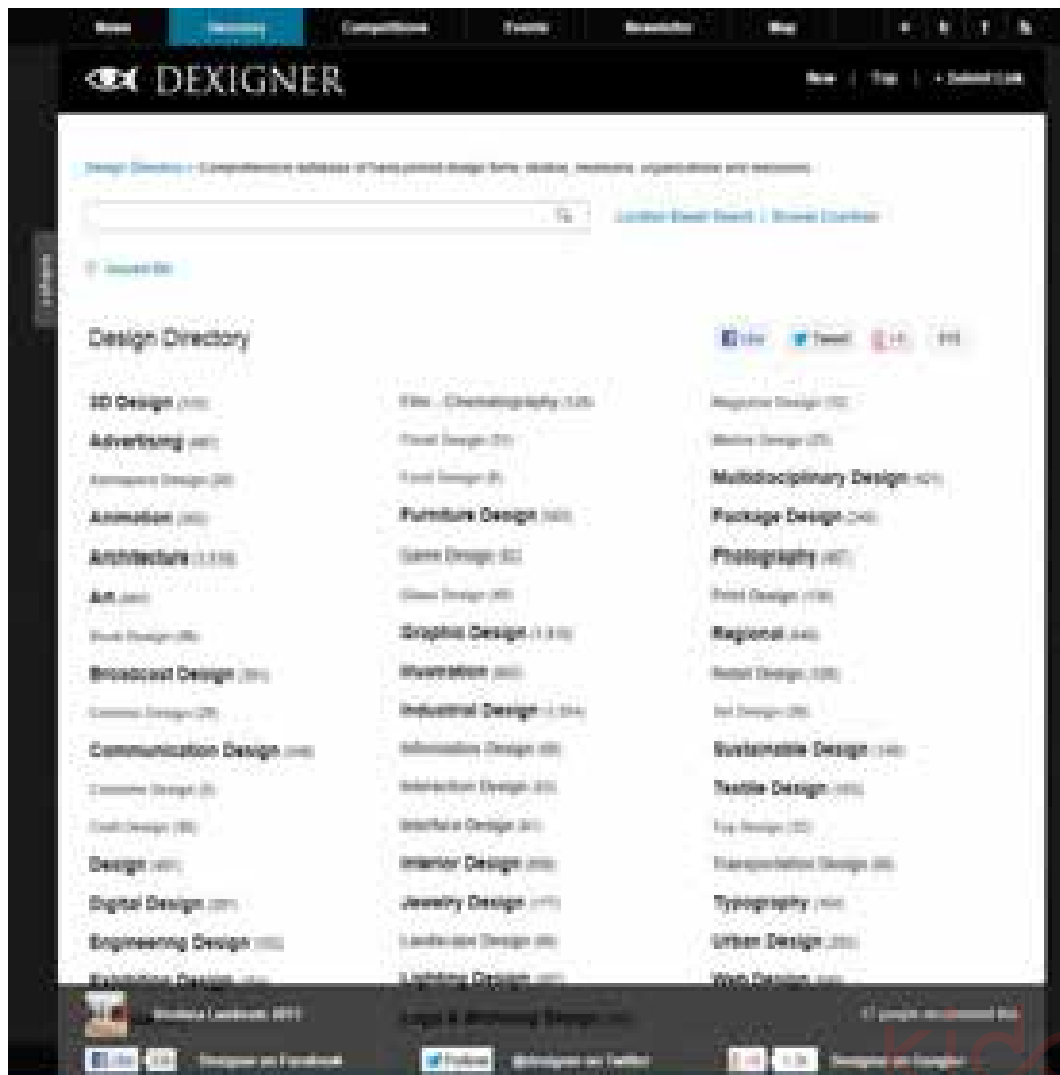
News | Directory | Competitions | Events | Newsletter | Blog

DEXIGNER

New | Top | + Submit Link

Design Directory › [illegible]

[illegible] | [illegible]

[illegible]

Design Directory

Like | Tweet | +1 | RSS

3D Design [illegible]
Advertising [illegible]
Aerospace Design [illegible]
Animation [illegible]
Architecture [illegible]
Art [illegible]
Book Design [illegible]
Broadcast Design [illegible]
Camera Design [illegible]
Communication Design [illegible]
Costume Design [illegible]
Craft Design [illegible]
Design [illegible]
Digital Design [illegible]
Engineering Design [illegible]
Exhibition Design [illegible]

Film - Cinematography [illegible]
Floral Design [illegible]
Food Design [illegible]
Furniture Design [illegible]
Game Design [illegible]
Glass Design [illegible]
Graphic Design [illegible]
Illustration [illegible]
Industrial Design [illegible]
Information Design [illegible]
Interaction Design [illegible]
Interface Design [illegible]
Interior Design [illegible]
Jewelry Design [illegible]
Landscape Design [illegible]
Lighting Design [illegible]

Magazine Design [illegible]
Motion Design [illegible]
Multidisciplinary Design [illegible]
Package Design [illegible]
Photography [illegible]
Print Design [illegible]
Regional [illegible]
Retail Design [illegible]
Set Design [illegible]
Sustainable Design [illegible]
Textile Design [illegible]
Toy Design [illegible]
Transportation Design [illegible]
Typography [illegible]
Urban Design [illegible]
Web Design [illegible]

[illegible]

Like | Dexigner on Facebook | Follow | @dexigner on Twitter | +1 | Dexigner on Google+